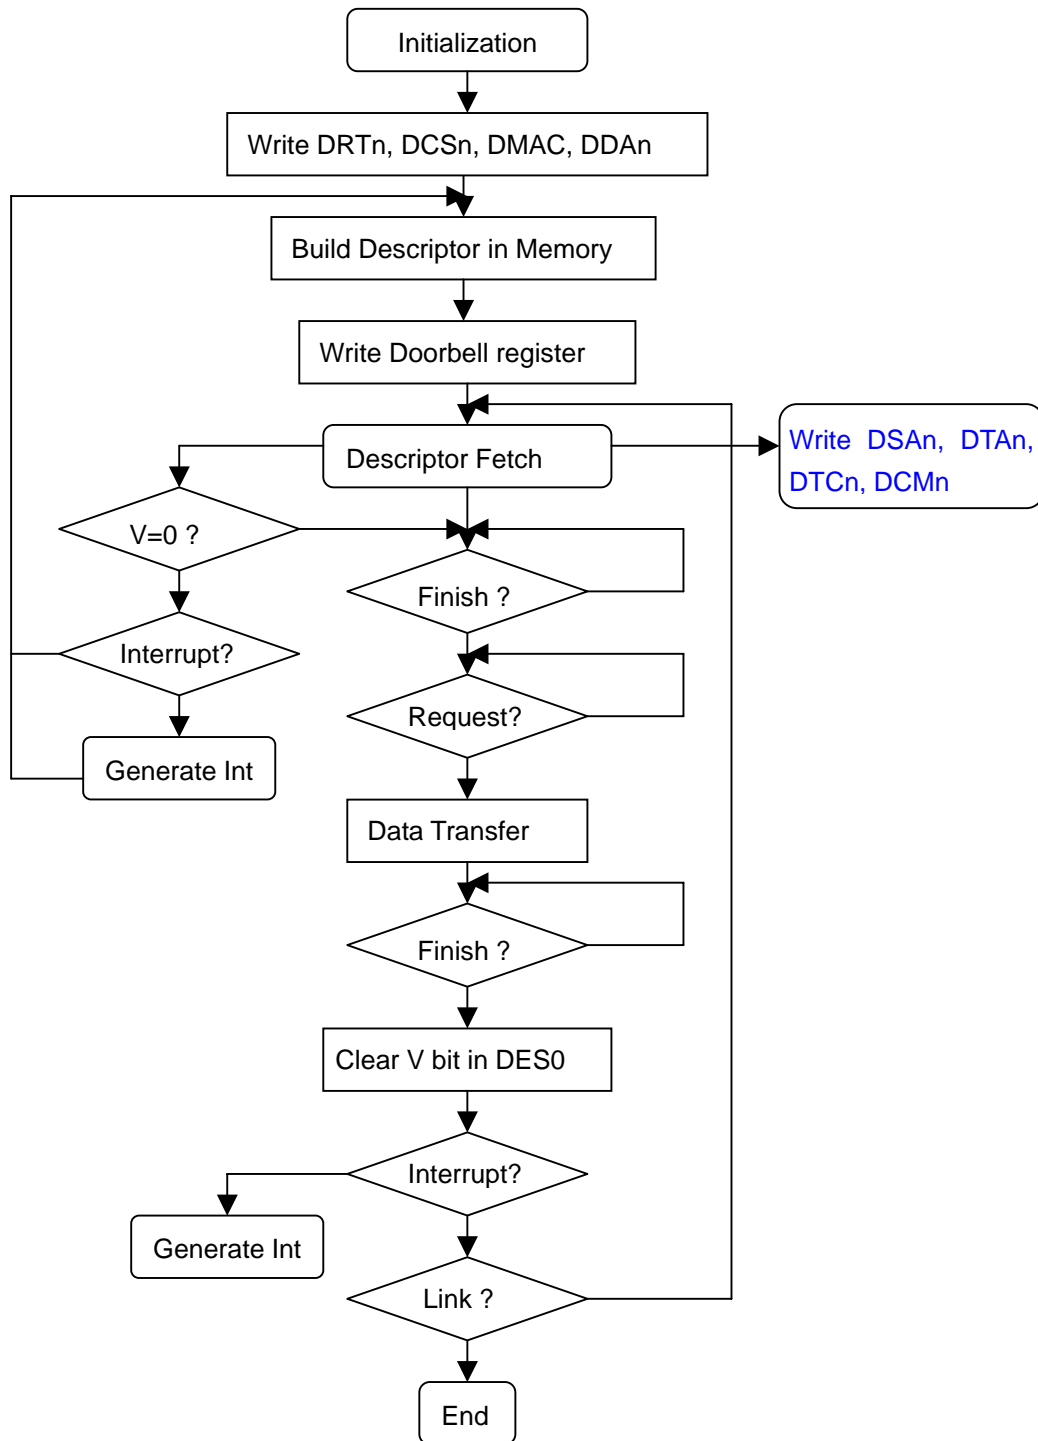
Initialization

Write DRTn, DCSn, DMAC, DDAn

Build Descriptor in Memory

Write Doorbell register

Descriptor Fetch

Write DSAn, DTAn, DTCn, DCMn

V=0 ?

Finish ?

Interrupt?

Request?

Generate Int

Data Transfer

Finish ?

Clear V bit in DES0

Interrupt?

Generate Int

Link ?

End